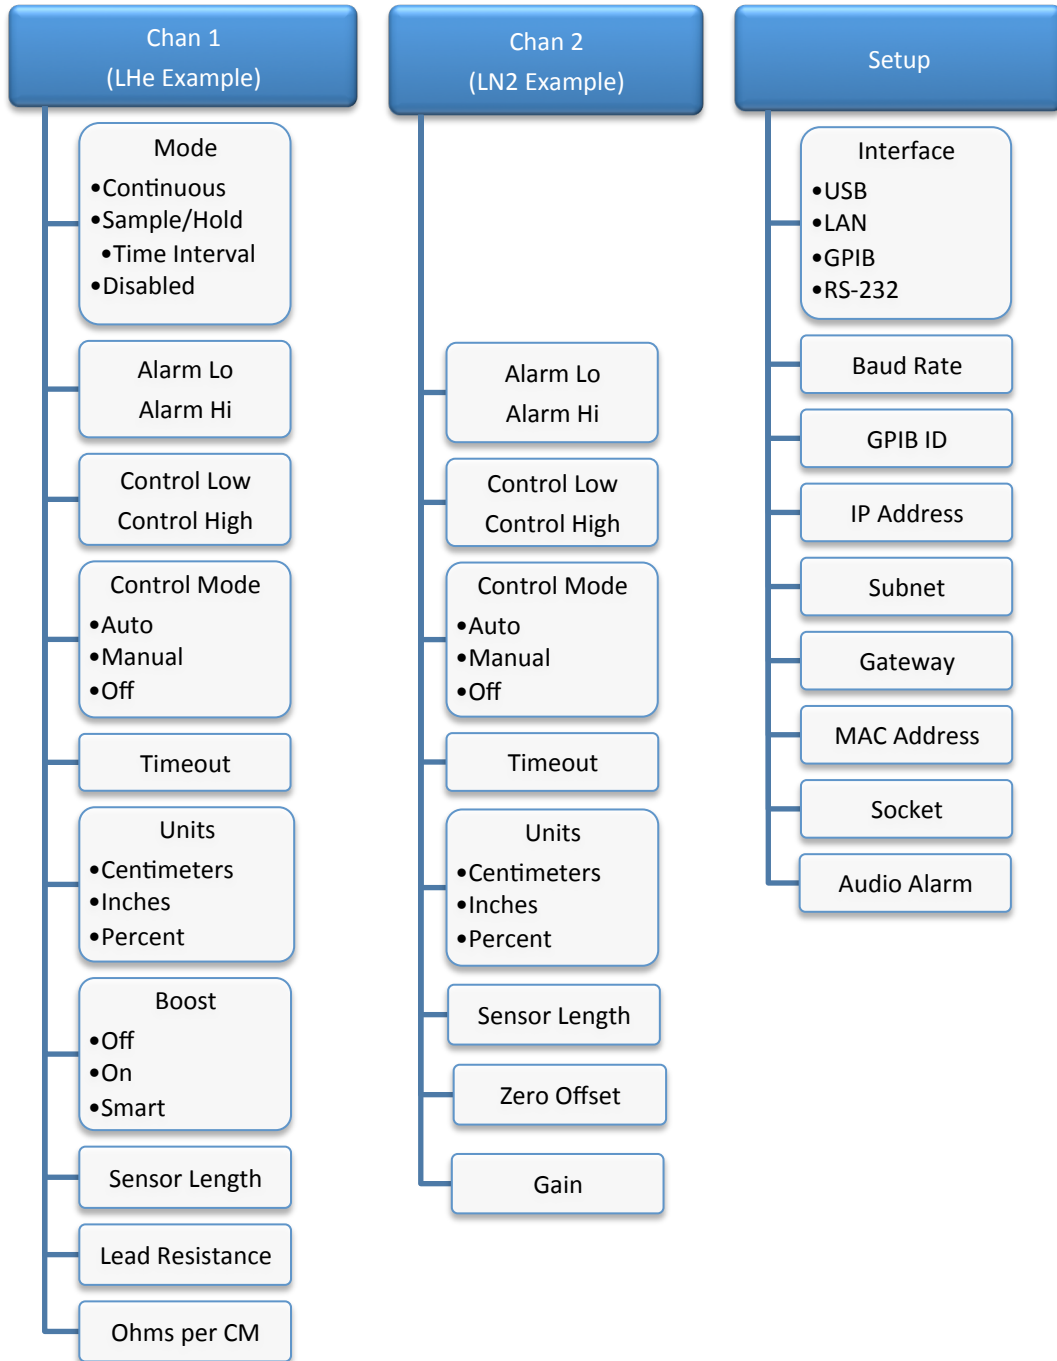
Chan 1
(LHe Example)

Mode
•Continuous
•Sample/Hold
•Time Interval
•Disabled

Alarm Lo
Alarm Hi

Control Low
Control High

Control Mode
•Auto
•Manual
•Off

Timeout

Units
•Centimeters
•Inches
•Percent

Boost
•Off
•On
•Smart

Sensor Length

Lead Resistance

Ohms per CM

Chan 2
(LN2 Example)

Alarm Lo
Alarm Hi

Control Low
Control High

Control Mode
•Auto
•Manual
•Off

Timeout

Units
•Centimeters
•Inches
•Percent

Sensor Length

Zero Offset

Gain

Setup

Interface
•USB
•LAN
•GPIB
•RS-232

Baud Rate

GPIB ID

IP Address

Subnet

Gateway

MAC Address

Socket

Audio Alarm